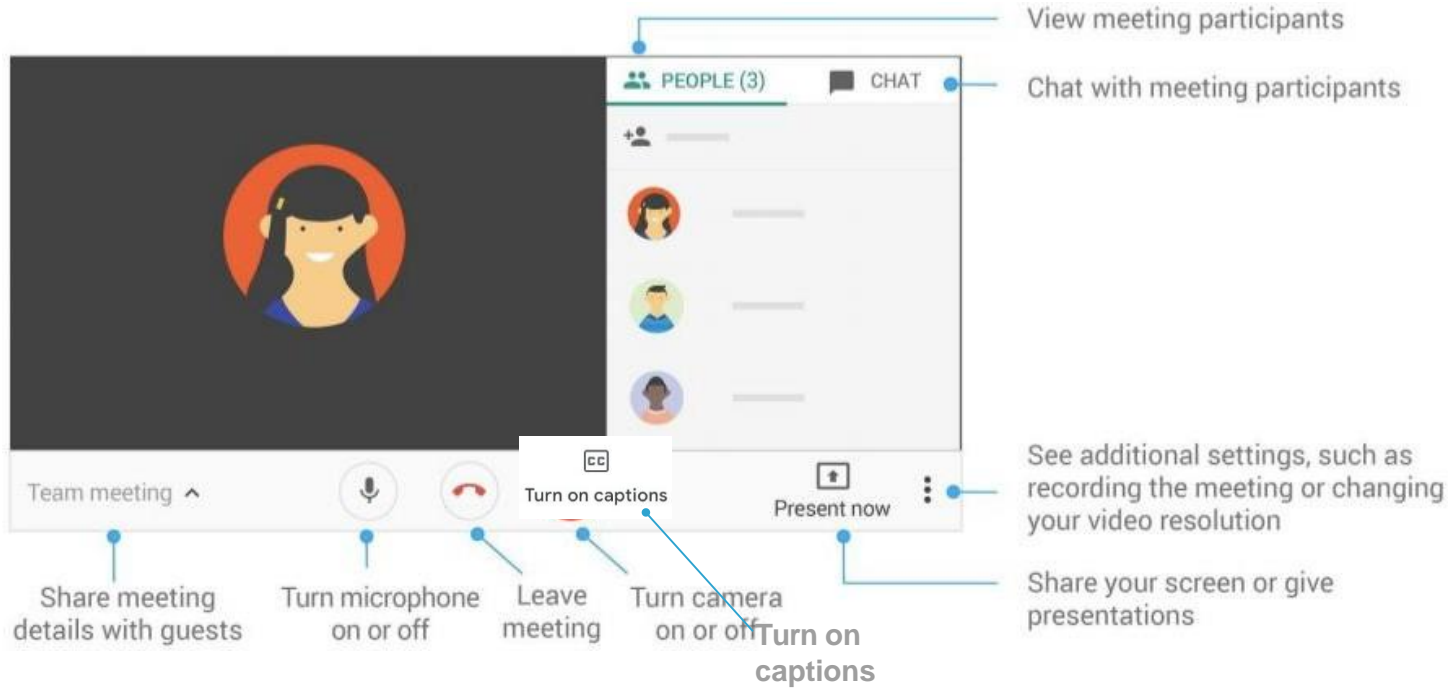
View meeting participants

PEOPLE (3)

CHAT

Chat with meeting participants

Turn on captions

Team meeting

Present now

See additional settings, such as recording the meeting or changing your video resolution

Share meeting details with guests

Turn microphone on or off

Leave meeting

Turn camera on or off

Turn on captions

Share your screen or give presentations